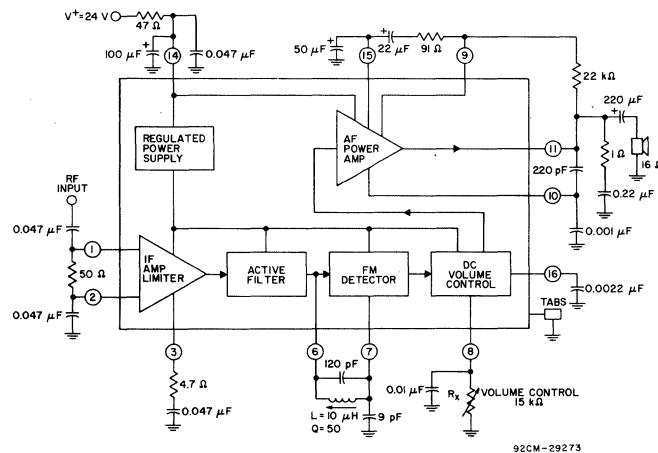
V$^+$=24 V
47 Ω
100 μF
14
0.047 μF
50 μF
15
22 μF
91 Ω
9
22 kΩ
220 μF
REGULATED POWER SUPPLY
AF POWER AMP
11
1 Ω
16 Ω
220 pF
0.22 μF
10
0.001 μF
RF INPUT
0.047 μF
1
IF AMP LIMITER
ACTIVE FILTER
FM DETECTOR
DC VOLUME CONTROL
16
0.0022 μF
50 Ω
2
0.047 μF
TABS
3
6
7
8
120 pF
4.7 Ω
0.01 μF
$R_X$
VOLUME CONTROL 15 kΩ
0.047 μF
L = 10 μH
Q= 50
9 pF
92CM-29273